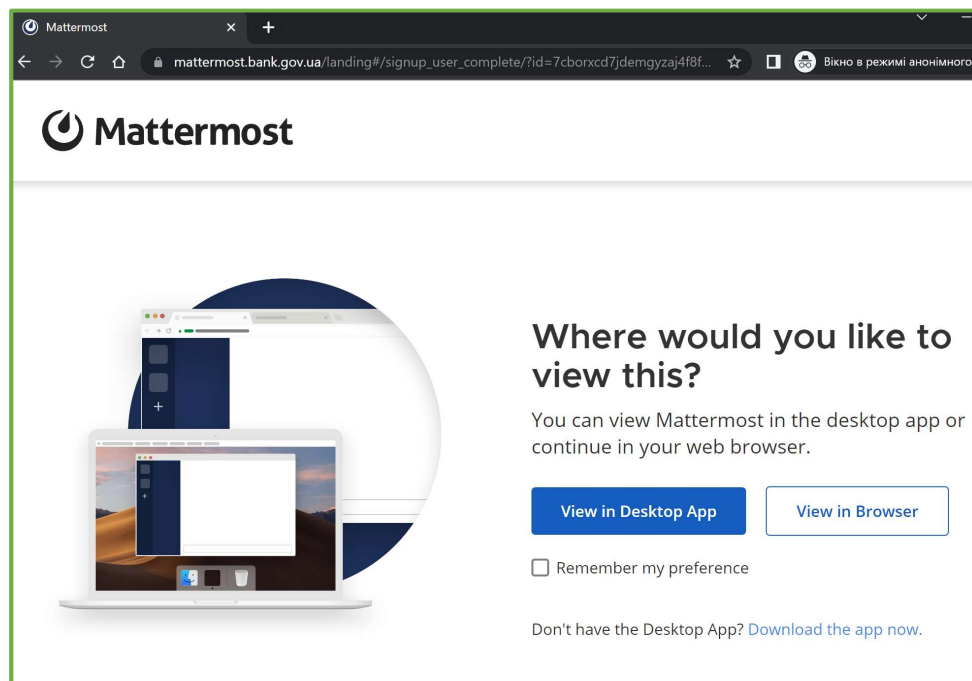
Mattermost

mattermost.bank.gov.ua/landing#/signup_user_complete/?id=7cborxcd7jdemgyzaj4f8f...

Вікно в режимі анонімного

Mattermost

Where would you like to view this?

You can view Mattermost in the desktop app or continue in your web browser.

View in Desktop App

View in Browser

Remember my preference

Don't have the Desktop App? Download the app now.